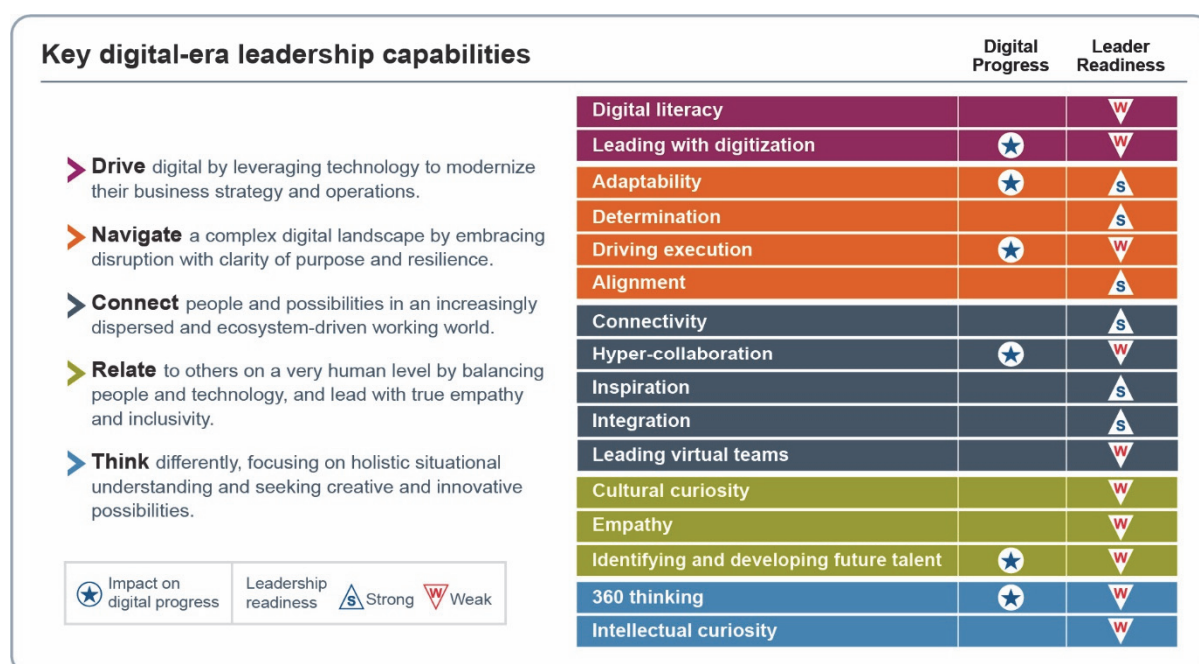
Key digital-era leadership capabilities

Drive digital by leveraging technology to modernize their business strategy and operations.

Navigate a complex digital landscape by embracing disruption with clarity of purpose and resilience.

Connect people and possibilities in an increasingly dispersed and ecosystem-driven working world.

Relate to others on a very human level by balancing people and technology, and lead with true empathy and inclusivity.

Think differently, focusing on holistic situational understanding and seeking creative and innovative possibilities.

Impact on digital progress | Leadership readiness S Strong W Weak

| | Digital Progress | Leader Readiness |
|---|---|---|
| Digital literacy | | W |
| Leading with digitization | ★ | W |
| Adaptability | ★ | S |
| Determination | | S |
| Driving execution | ★ | W |
| Alignment | | S |
| Connectivity | | S |
| Hyper-collaboration | ★ | W |
| Inspiration | | S |
| Integration | | S |
| Leading virtual teams | | W |
| Cultural curiosity | | W |
| Empathy | | W |
| Identifying and developing future talent | ★ | W |
| 360 thinking | ★ | W |
| Intellectual curiosity | | W |